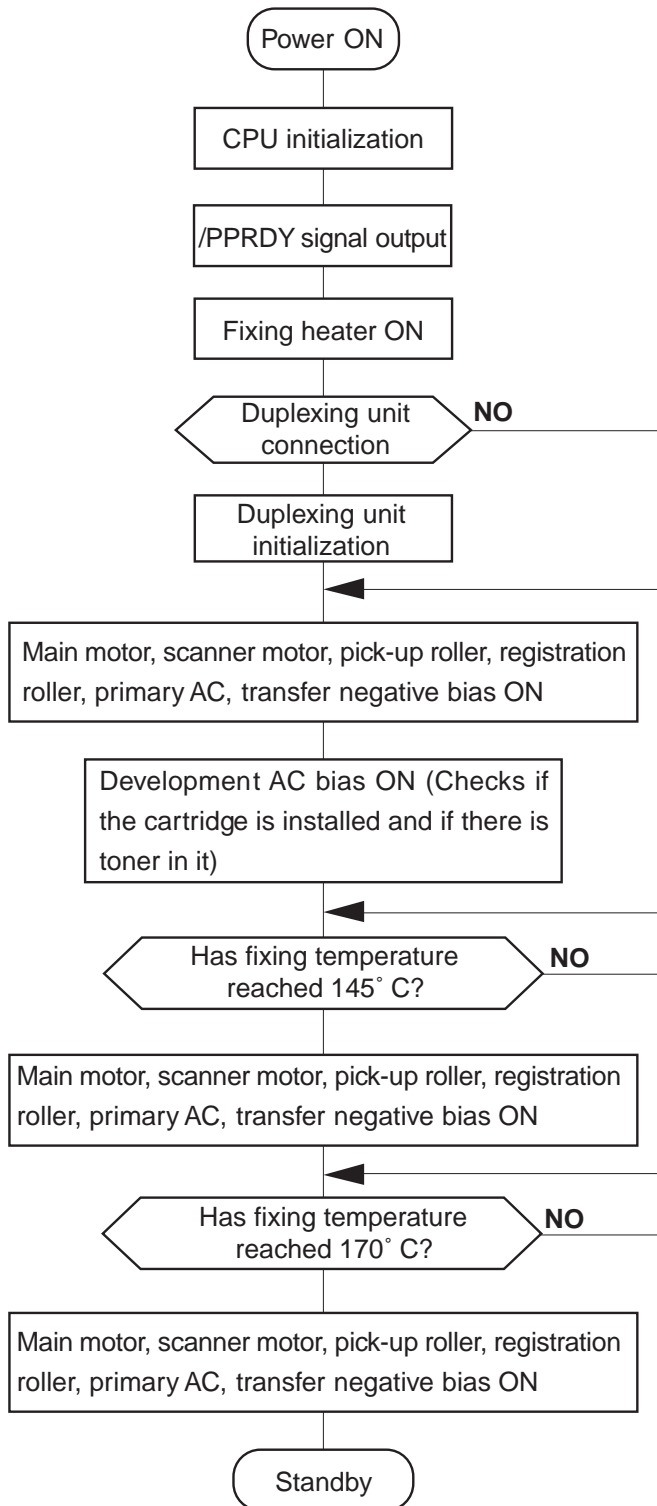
Power ON

CPU initialization

/PPRDY signal output

Fixing heater ON

Duplexing unit connection

NO

Duplexing unit initialization

Main motor, scanner motor, pick-up roller, registration roller, primary AC, transfer negative bias ON

Development AC bias ON (Checks if the cartridge is installed and if there is toner in it)

Has fixing temperature reached 145˚ C?

NO

Main motor, scanner motor, pick-up roller, registration roller, primary AC, transfer negative bias ON

Has fixing temperature reached 170˚ C?

NO

Main motor, scanner motor, pick-up roller, registration roller, primary AC, transfer negative bias ON

Standby